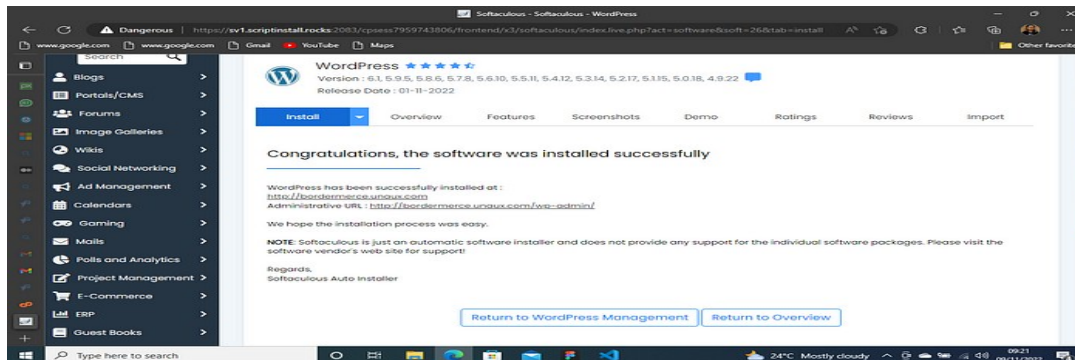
Softaculous - Softaculous - WordPress

Dangerous | https://sv1.scriptinstall.rocks:2083/cpsess7959743806/frontend/x3/softaculous/index.live.php?act=software&soft=26&tab=install

www.google.com www.google.com Gmail YouTube Maps Other favorites

Search

Blogs
Portals/CMS
Forums
Image Galleries
Wikis
Social Networking
Ad Management
Calendars
Gaming
Mails
Polls and Analytics
Project Management
E-Commerce
ERP
Guest Books

WordPress ★★★★☆
Version : 6.1, 5.9.5, 5.8.6, 5.7.8, 5.6.10, 5.5.11, 5.4.12, 5.3.14, 5.2.17, 5.1.15, 5.0.18, 4.9.22
Release Date : 01-11-2022

Install | Overview | Features | Screenshots | Demo | Ratings | Reviews | Import

Congratulations, the software was installed successfully

WordPress has been successfully installed at :
http://bordermerce.unaux.com
Administrative URL : http://bordermerce.unaux.com/wp-admin/

We hope the installation process was easy.

NOTE: Softaculous is just an automatic software installer and does not provide any support for the individual software packages. Please visit the software vendor's web site for support!

Regards,
Softaculous Auto Installer

Return to WordPress Management | Return to Overview

Type here to search

24°C Mostly cloudy 09:21 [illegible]